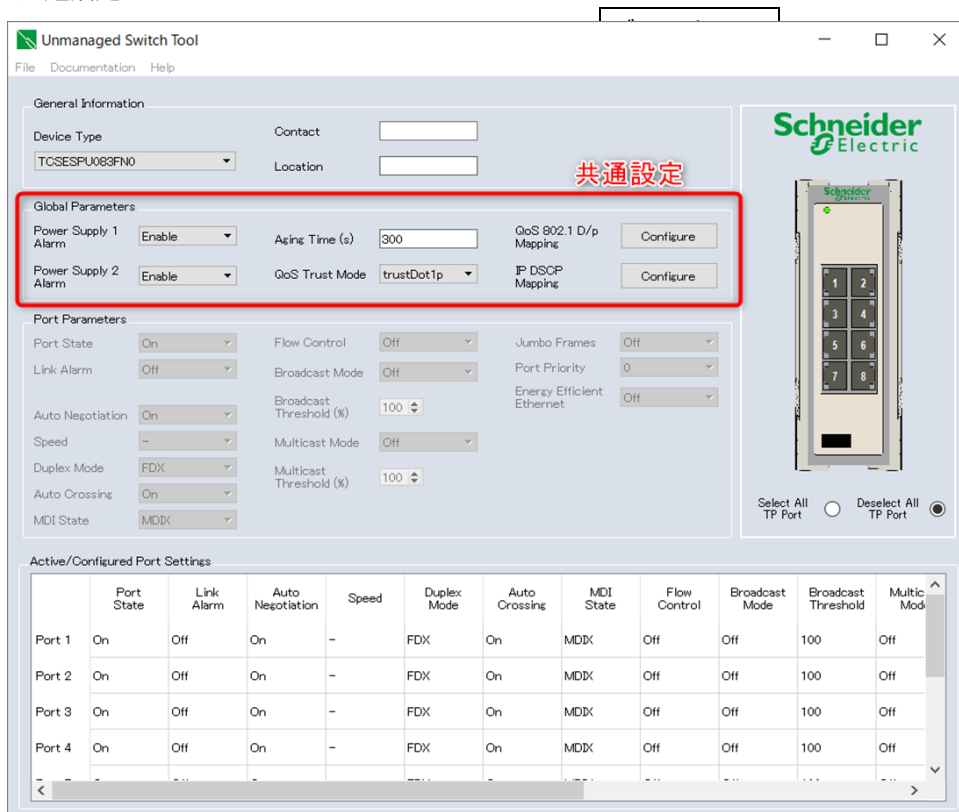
Unmanaged Switch Tool

File Documentation Help

General Information

Device Type
TCSESPU083FN0

Contact
Location

共通設定

Global Parameters

Power Supply 1 Alarm Enable
Aging Time (s) 300
QoS 802.1 D/p Mapping Configure

Power Supply 2 Alarm Enable
QoS Trust Mode trustDot1p
IP DSCP Mapping Configure

Port Parameters

Port State On
Link Alarm Off
Auto Negotiation On
Speed –
Duplex Mode FDX
Auto Crossing On
MDI State MDIX

Flow Control Off
Broadcast Mode Off
Broadcast Threshold (%) 100
Multicast Mode Off
Multicast Threshold (%) 100

Jumbo Frames Off
Port Priority 0
Energy Efficient Ethernet Off

Schneider Electric

1 2 3 4 5 6 7 8

Select All TP Port
Deselect All TP Port

Active/Configured Port Settings

| | Port State | Link Alarm | Auto Negotiation | Speed | Duplex Mode | Auto Crossing | MDI State | Flow Control | Broadcast Mode | Broadcast Threshold | Multic Mod |
|---|---|---|---|---|---|---|---|---|---|---|---|
| Port 1 | On | Off | On | – | FDX | On | MDIX | Off | Off | 100 | Off |
| Port 2 | On | Off | On | – | FDX | On | MDIX | Off | Off | 100 | Off |
| Port 3 | On | Off | On | – | FDX | On | MDIX | Off | Off | 100 | Off |
| Port 4 | On | Off | On | – | FDX | On | MDIX | Off | Off | 100 | Off |